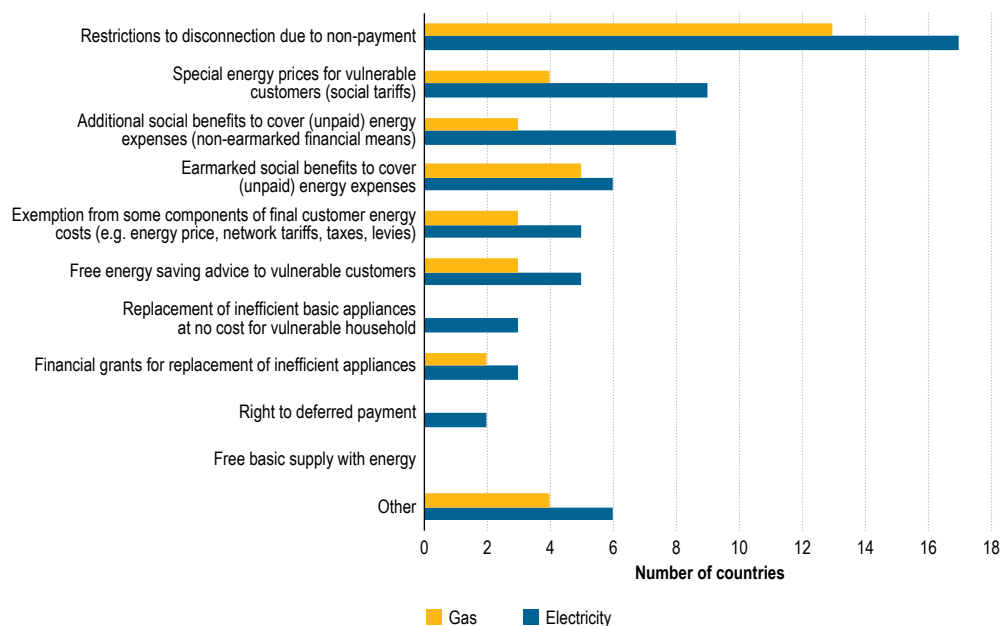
Restrictions to disconnection due to non-payment
Special energy prices for vulnerable customers (social tariffs)
Additional social benefits to cover (unpaid) energy expenses (non-earmarked financial means)
Earmarked social benefits to cover (unpaid) energy expenses
Exemption from some components of final customer energy costs (e.g. energy price, network tariffs, taxes, levies)
Free energy saving advice to vulnerable customers
Replacement of inefficient basic appliances at no cost for vulnerable household
Financial grants for replacement of inefficient appliances
Right to deferred payment
Free basic supply with energy
Other

0 2 4 6 8 10 12 14 16 18
Number of countries

Gas Electricity